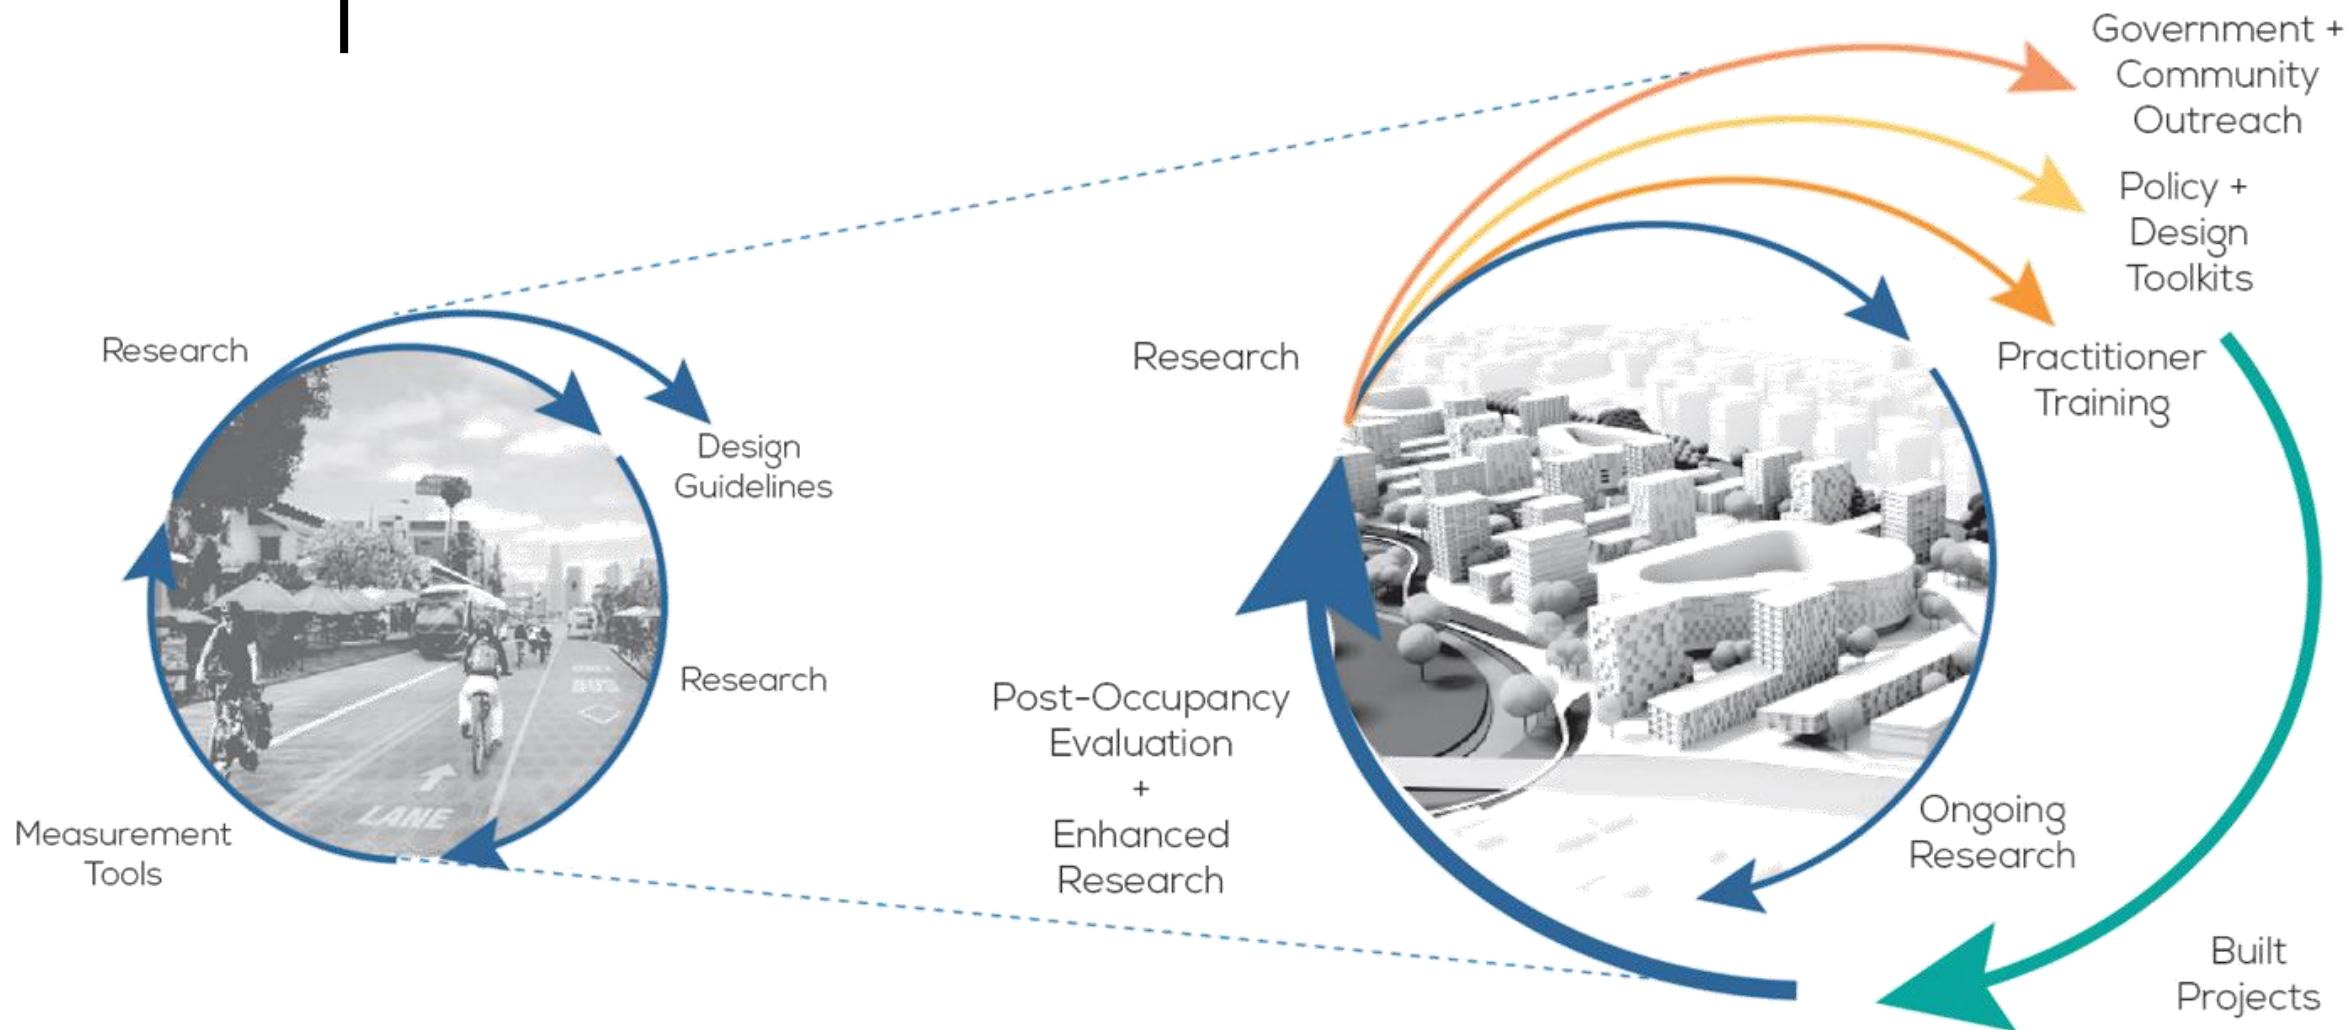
Government + Community Outreach

Policy + Design Toolkits

Research

Design Guidelines

Research

Measurement Tools

LANE

Research

Practitioner Training

Post-Occupancy Evaluation + Enhanced Research

Ongoing Research

Built Projects